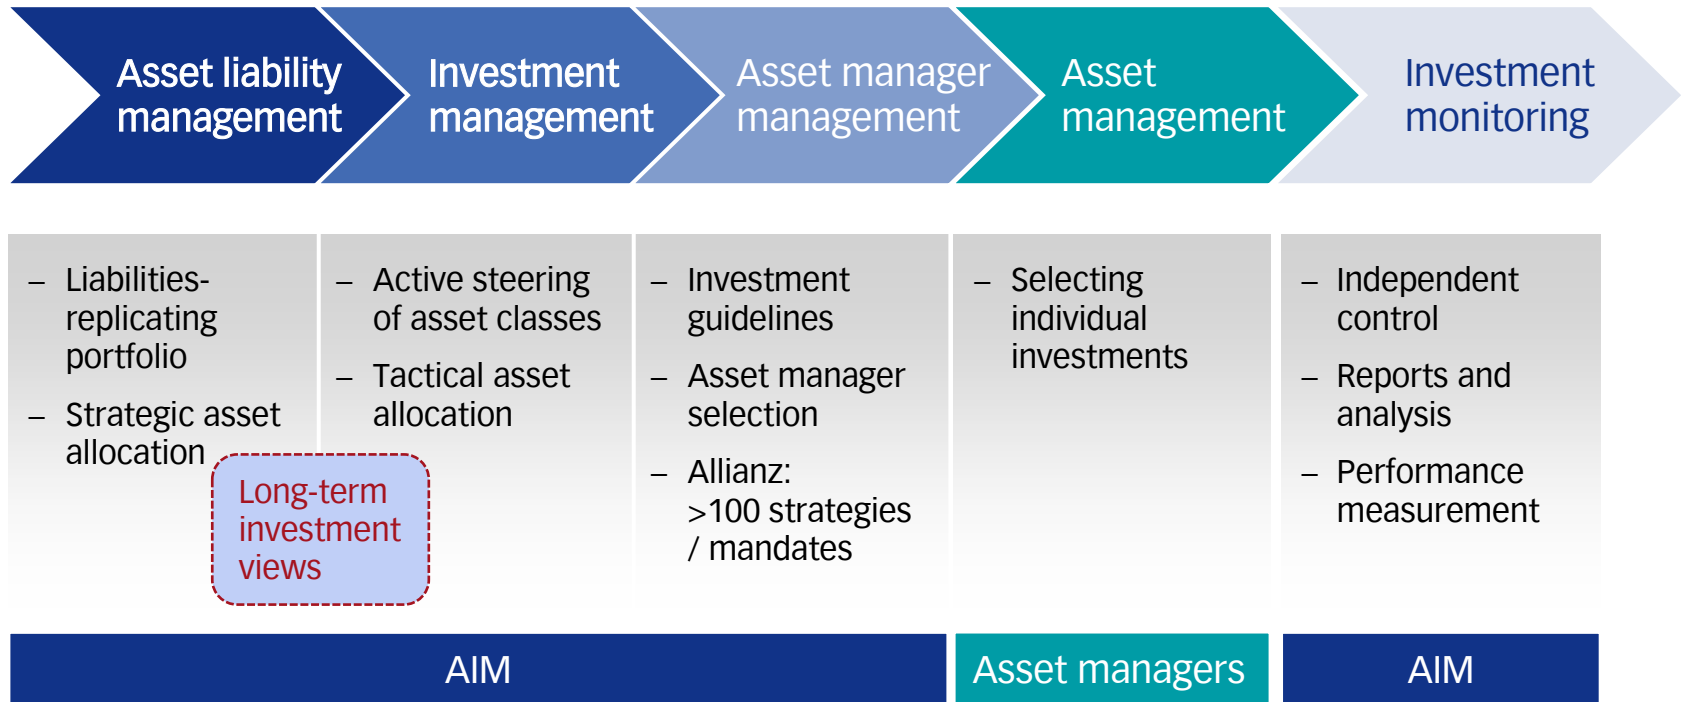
Asset liability management

Investment management

Asset manager management

Asset management

Investment monitoring

– Liabilities-replicating portfolio

– Strategic asset allocation

Long-term investment views

– Active steering of asset classes

– Tactical asset allocation

– Investment guidelines

– Asset manager selection

– Allianz: >100 strategies / mandates

– Selecting individual investments

– Independent control

– Reports and analysis

– Performance measurement

AIM

Asset managers

AIM